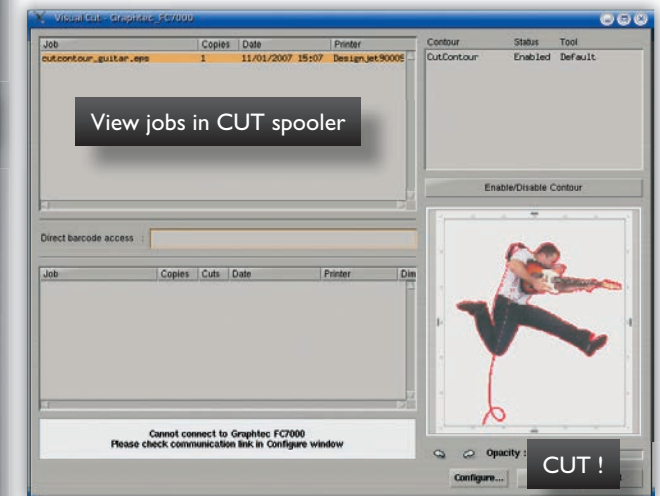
Visual Cut - Graphtec_FC7000

| Job | Copies | Date | Printer |
|---|---|---|---|
| cutcontour_guitar.eps | 1 | 11/01/2007 15:07 | Designjet9000S |

View jobs in CUT spooler

| Contour | Status | Tool |
|---|---|---|
| CutContour | Enabled | Default |

Enable/Disable Contour

Direct barcode access :

| Job | Copies | Cuts | Date | Printer | Dim |
|---|---|---|---|---|---|

Cannot connect to Graphtec FC7000
Please check communication link in Configure window

Opacity :

Configure...

CUT !